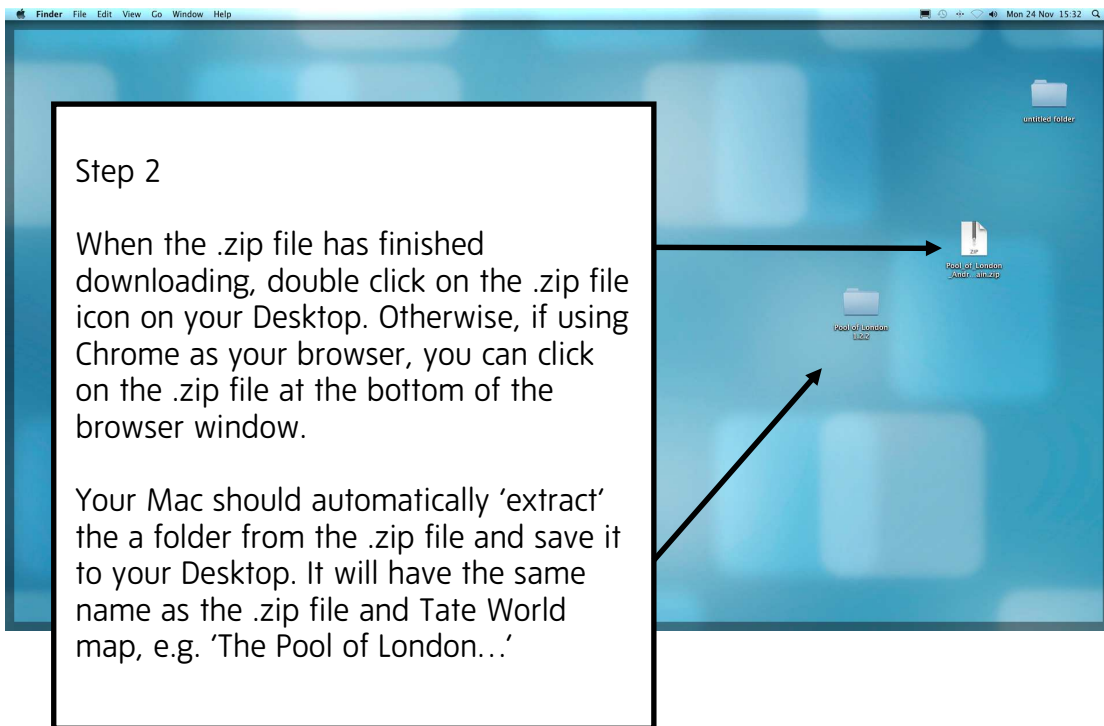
Finder File Edit View Go Window Help

Mon 24 Nov 15:32

untitled folder

ZIP

Pool_of_London_Andr...ain.zip

Pool of London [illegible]

Step 2

When the .zip file has finished downloading, double click on the .zip file icon on your Desktop. Otherwise, if using Chrome as your browser, you can click on the .zip file at the bottom of the browser window.

Your Mac should automatically 'extract' the a folder from the .zip file and save it to your Desktop. It will have the same name as the .zip file and Tate World map, e.g. 'The Pool of London…'